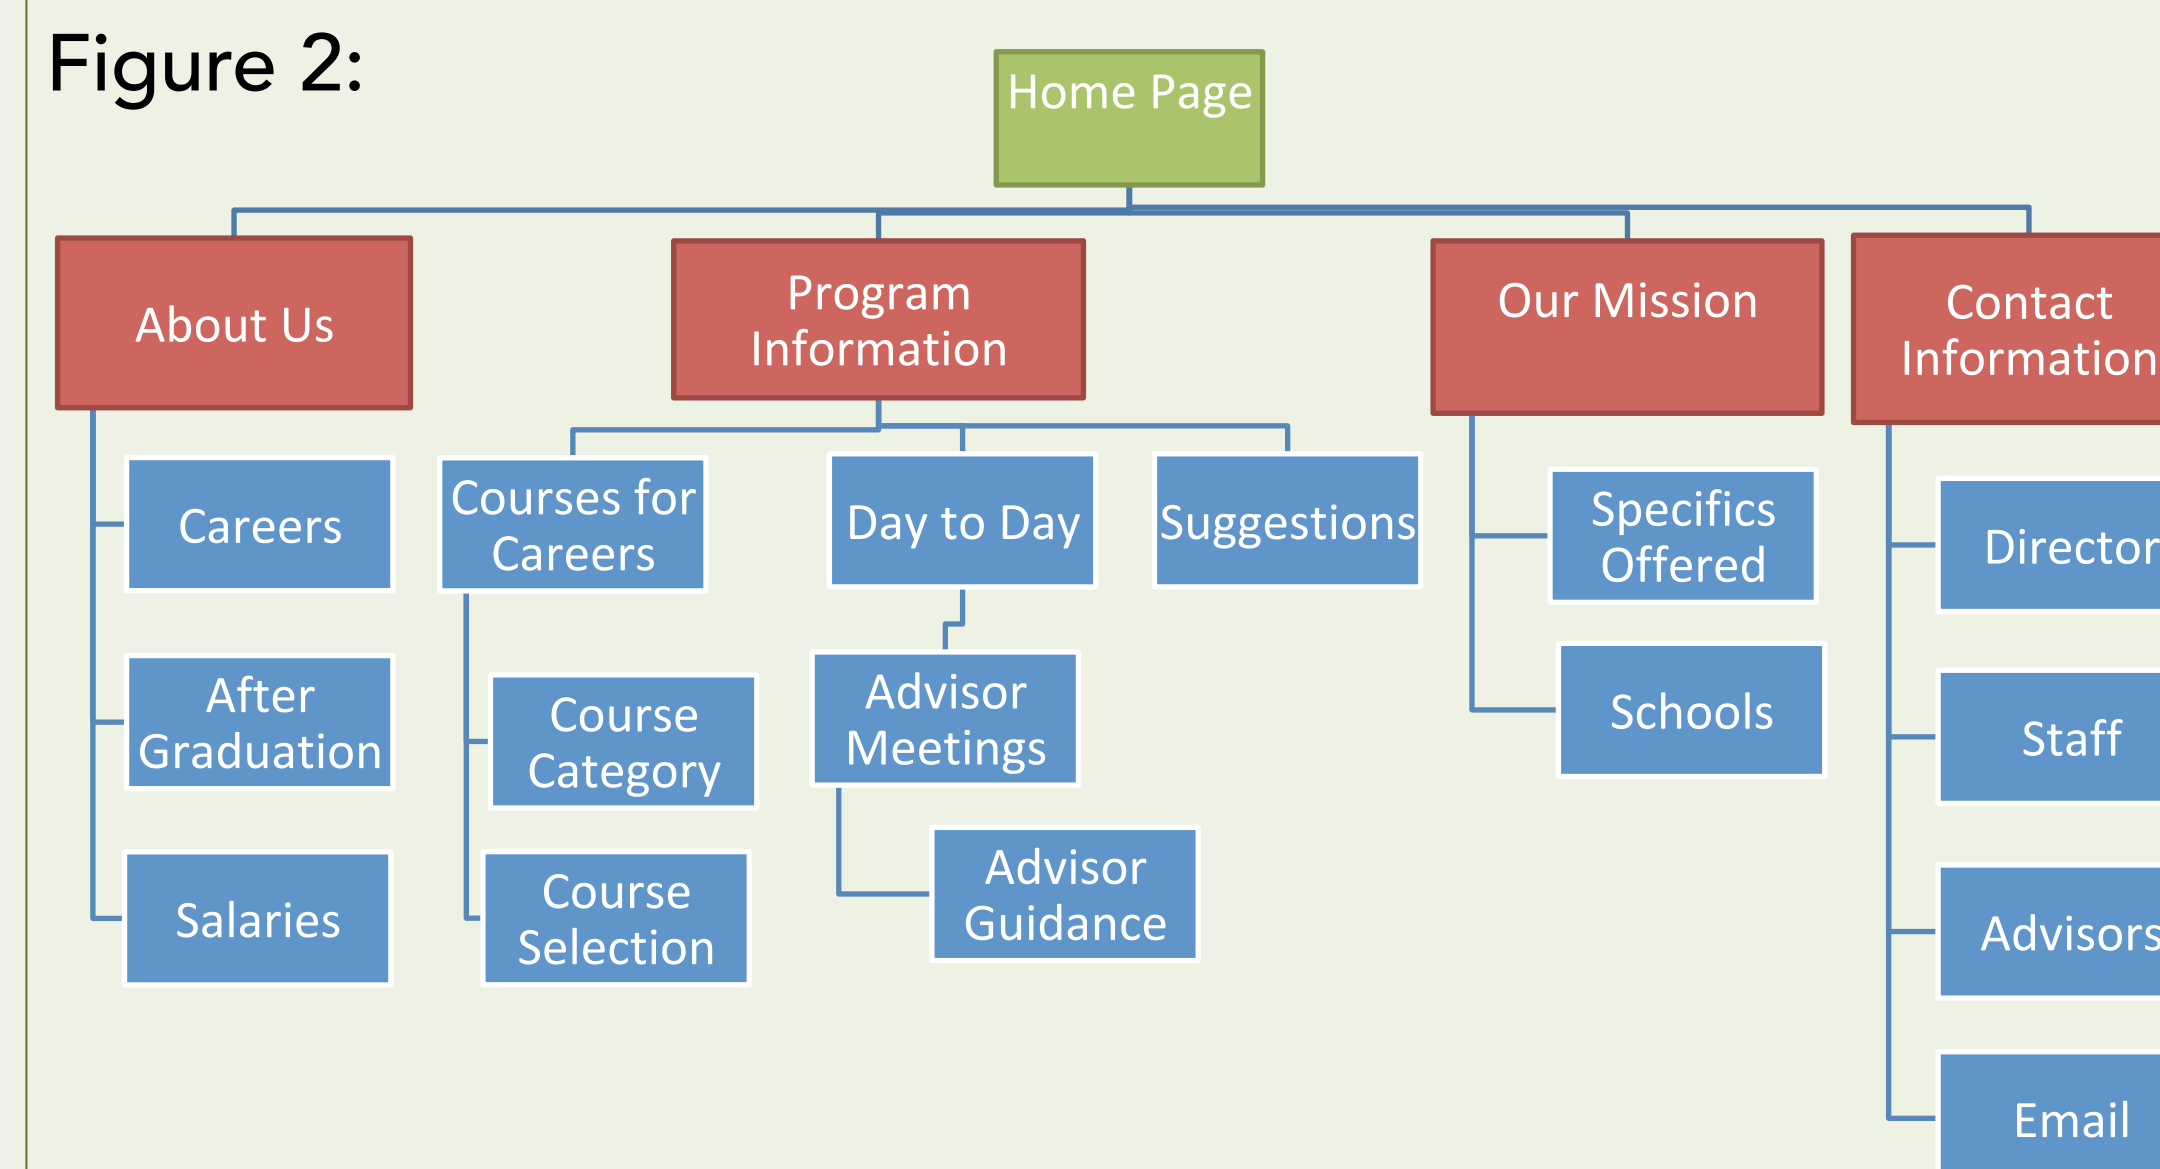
Figure 2:

Home Page

About Us

Careers

After Graduation

Salaries

Program Information

Courses for Careers

Course Category

Course Selection

Day to Day

Advisor Meetings

Advisor Guidance

Suggestions

Our Mission

Specifics Offered

Schools

Contact Information

Director

Staff

Advisors

Email